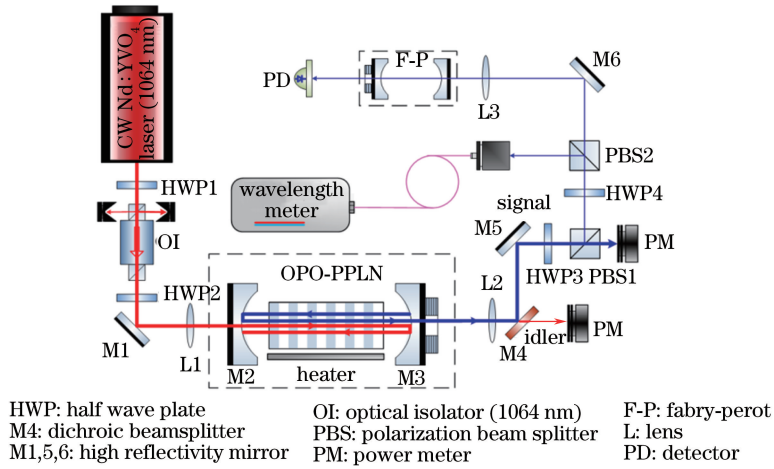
CW Nd:YVO$_4$ laser (1064 nm)

HWP1

OI

HWP2

M1

L1

PD

F-P

L3

M6

PBS2

wavelength meter

HWP4

signal

M5

PM

HWP3 PBS1

OPO-PPLN

L2

M4

idler

PM

M2

heater

M3

HWP: half wave plate
M4: dichroic beamsplitter
M1,5,6: high reflectivity mirror

OI: optical isolator (1064 nm)
PBS: polarization beam splitter
PM: power meter

F-P: fabry-perot
L: lens
PD: detector